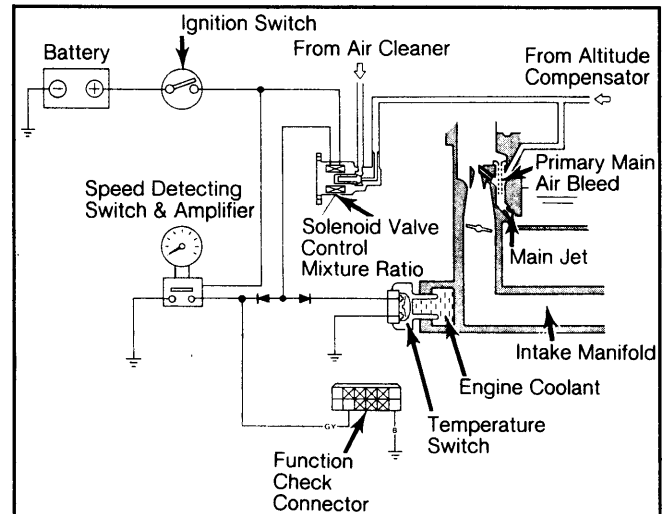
Ignition Switch

Battery

From Air Cleaner

From Altitude Compensator

Primary Main Air Bleed

Speed Detecting Switch & Amplifier

Solenoid Valve Control Mixture Ratio

Main Jet

Intake Manifold

Engine Coolant

GY

B

Temperature Switch

Function Check Connector